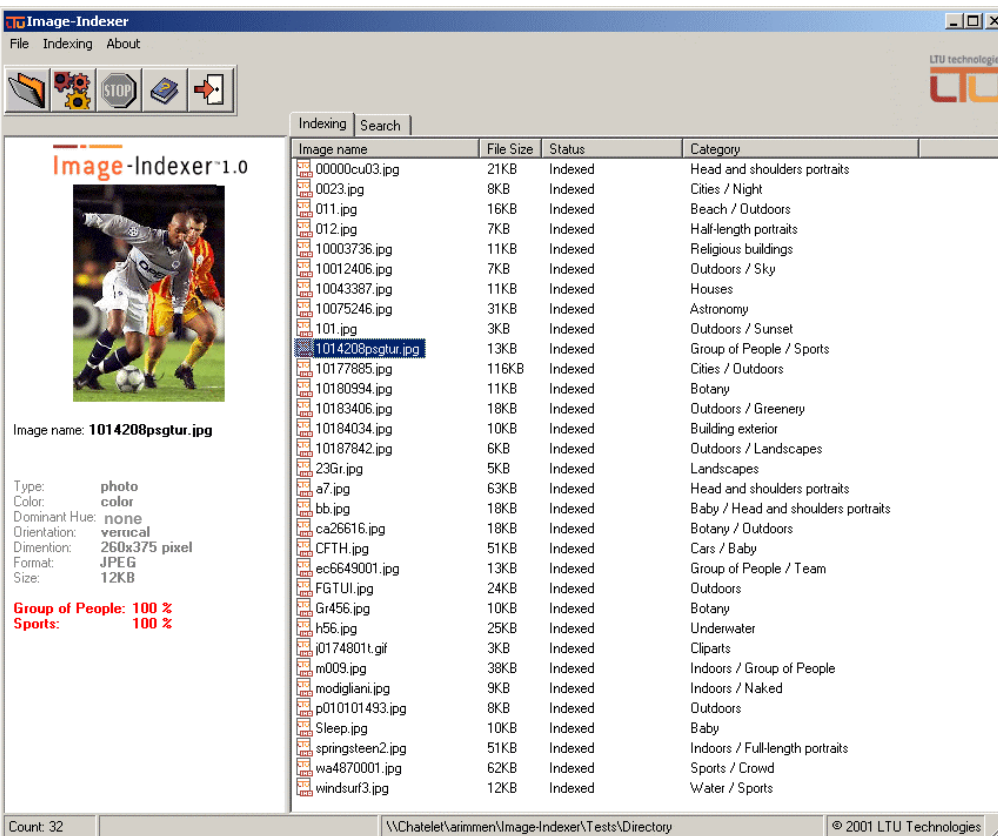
Image-Indexer

File Indexing About

LTU technologie

LTU

Image-Indexer™1.0

Image name: 1014208psgtur.jpg

Type: photo
Color: color
Dominant Hue: none
Orientation: vertical
Dimention: 260x375 pixel
Format: JPEG
Size: 12KB

Group of People: 100 %
Sports: 100 %

Indexing Search

| Image name | File Size | Status | Category |
|---|---|---|---|
| 00000cu03.jpg | 21KB | Indexed | Head and shoulders portraits |
| 0023.jpg | 8KB | Indexed | Cities / Night |
| 011.jpg | 16KB | Indexed | Beach / Outdoors |
| 012.jpg | 7KB | Indexed | Half-length portraits |
| 10003736.jpg | 11KB | Indexed | Religious buildings |
| 10012406.jpg | 7KB | Indexed | Outdoors / Sky |
| 10043387.jpg | 11KB | Indexed | Houses |
| 10075246.jpg | 31KB | Indexed | Astronomy |
| 101.jpg | 3KB | Indexed | Outdoors / Sunset |
| 1014208psgtur.jpg | 13KB | Indexed | Group of People / Sports |
| 10177885.jpg | 116KB | Indexed | Cities / Outdoors |
| 10180994.jpg | 11KB | Indexed | Botany |
| 10183406.jpg | 18KB | Indexed | Outdoors / Greenery |
| 10184034.jpg | 10KB | Indexed | Building exterior |
| 10187842.jpg | 6KB | Indexed | Outdoors / Landscapes |
| 23Gr.jpg | 5KB | Indexed | Landscapes |
| a7.jpg | 63KB | Indexed | Head and shoulders portraits |
| bb.jpg | 18KB | Indexed | Baby / Head and shoulders portraits |
| ca26616.jpg | 18KB | Indexed | Botany / Outdoors |
| CFTH.jpg | 51KB | Indexed | Cars / Baby |
| ec6649001.jpg | 13KB | Indexed | Group of People / Team |
| FGTUI.jpg | 24KB | Indexed | Outdoors |
| Gr456.jpg | 10KB | Indexed | Botany |
| h56.jpg | 25KB | Indexed | Underwater |
| j0174801t.gif | 3KB | Indexed | Cliparts |
| m009.jpg | 38KB | Indexed | Indoors / Group of People |
| modigliani.jpg | 9KB | Indexed | Indoors / Naked |
| p010101493.jpg | 8KB | Indexed | Outdoors |
| Sleep.jpg | 10KB | Indexed | Baby |
| springsteen2.jpg | 51KB | Indexed | Indoors / Full-length portraits |
| wa4870001.jpg | 62KB | Indexed | Sports / Crowd |
| windsurf3.jpg | 12KB | Indexed | Water / Sports |

Count: 32 | \\Chatelet\arimmen\Image-Indexer\Tests\Directory | © 2001 LTU Technologies